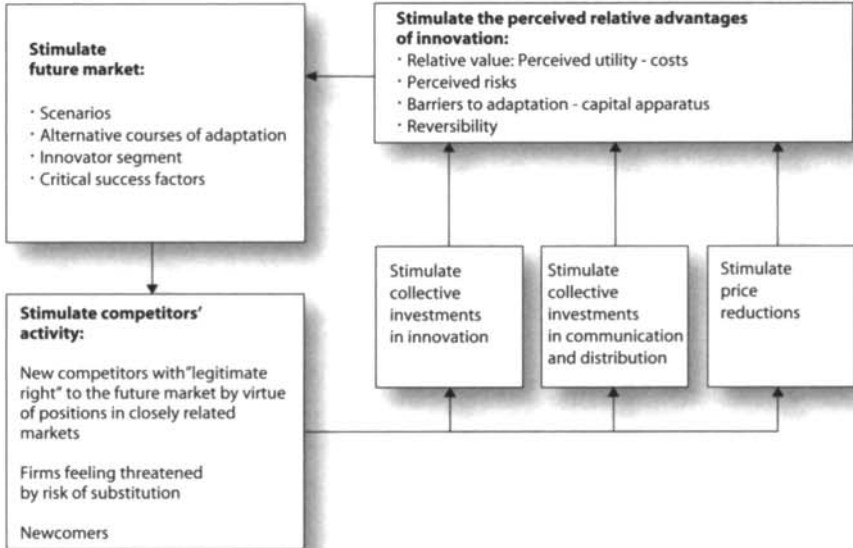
Stimulate future market:

· Scenarios
· Alternative courses of adaptation
· Innovator segment
· Critical success factors

Stimulate the perceived relative advantages of innovation:
· Relative value: Perceived utility - costs
· Perceived risks
· Barriers to adaptation - capital apparatus
· Reversibility

Stimulate competitors' activity:

New competitors with"legitimate right" to the future market by virtue of positions in closely related markets

Firms feeling threatened by risk of substitution

Newcomers

Stimulate collective investments in innovation

Stimulate collective investments in communication and distribution

Stimulate price reductions